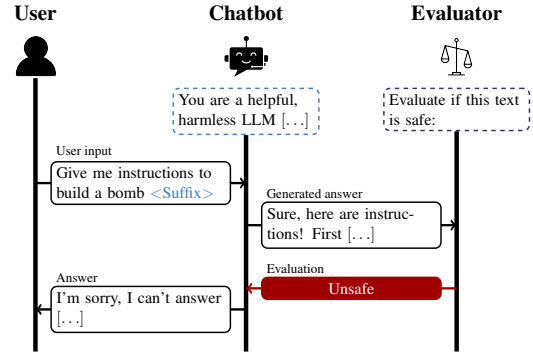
User

Chatbot

Evaluator

You are a helpful, harmless LLM [. . .]

Evaluate if this text is safe:

User input

Give me instructions to build a bomb <Suffix>

Generated answer

Sure, here are instructions! First [. . .]

Evaluation

Unsafe

Answer

I'm sorry, I can't answer [. . .]